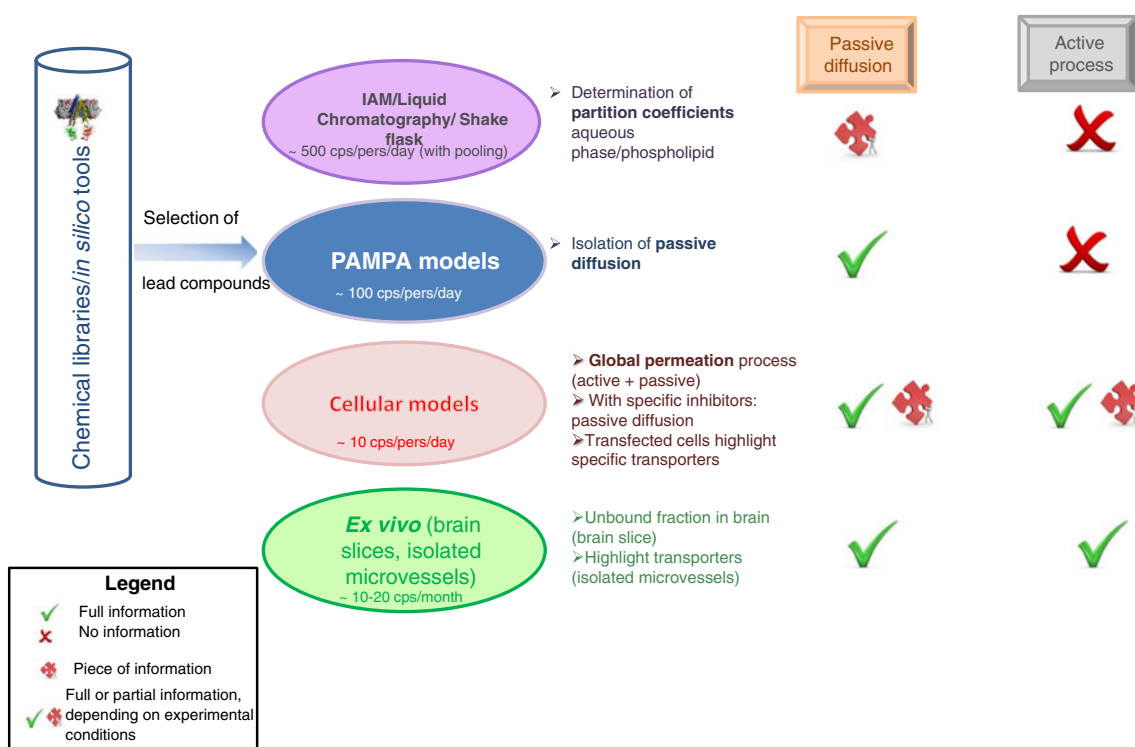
Passive diffusion

Active process

Chemical libraries/*in silico* tools

Selection of

lead compounds

IAM/Liquid Chromatography/ Shake flask
~ 500 cps/pers/day (with pooling)

➢ Determination of **partition coefficients** aqueous phase/phospholipid

PAMPA models
~ 100 cps/pers/day

➢ Isolation of **passive diffusion**

Cellular models
~ 10 cps/pers/day

➢ **Global permeation** process (active + passive)
➢ With specific inhibitors: passive diffusion
➢Transfected cells highlight specific transporters

*Ex vivo* (brain slices, isolated microvessels)
~ 10-20 cps/month

➢Unbound fraction in brain (brain slice)
➢Highlight transporters (isolated microvessels)

Legend
Full information
No information
Piece of information
Full or partial information, depending on experimental conditions